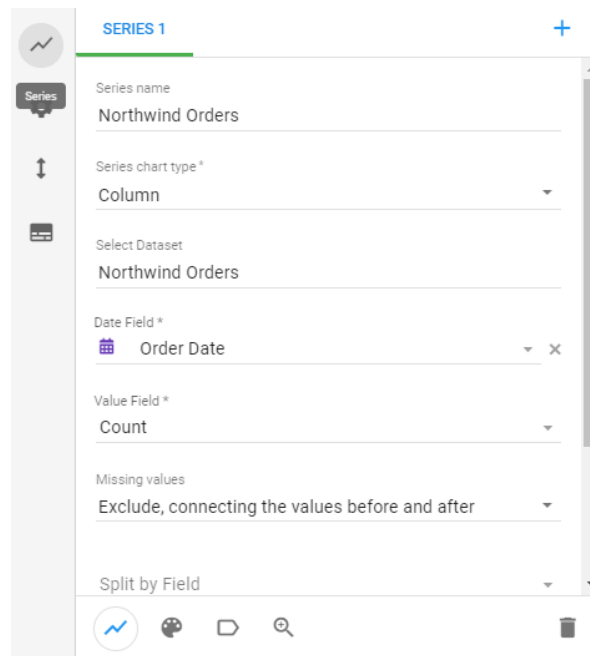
Series

SERIES 1

+

Series name
Northwind Orders

Series chart type *
Column

Select Dataset
Northwind Orders

Date Field *
Order Date

Value Field *
Count

Missing values
Exclude, connecting the values before and after

Split by Field